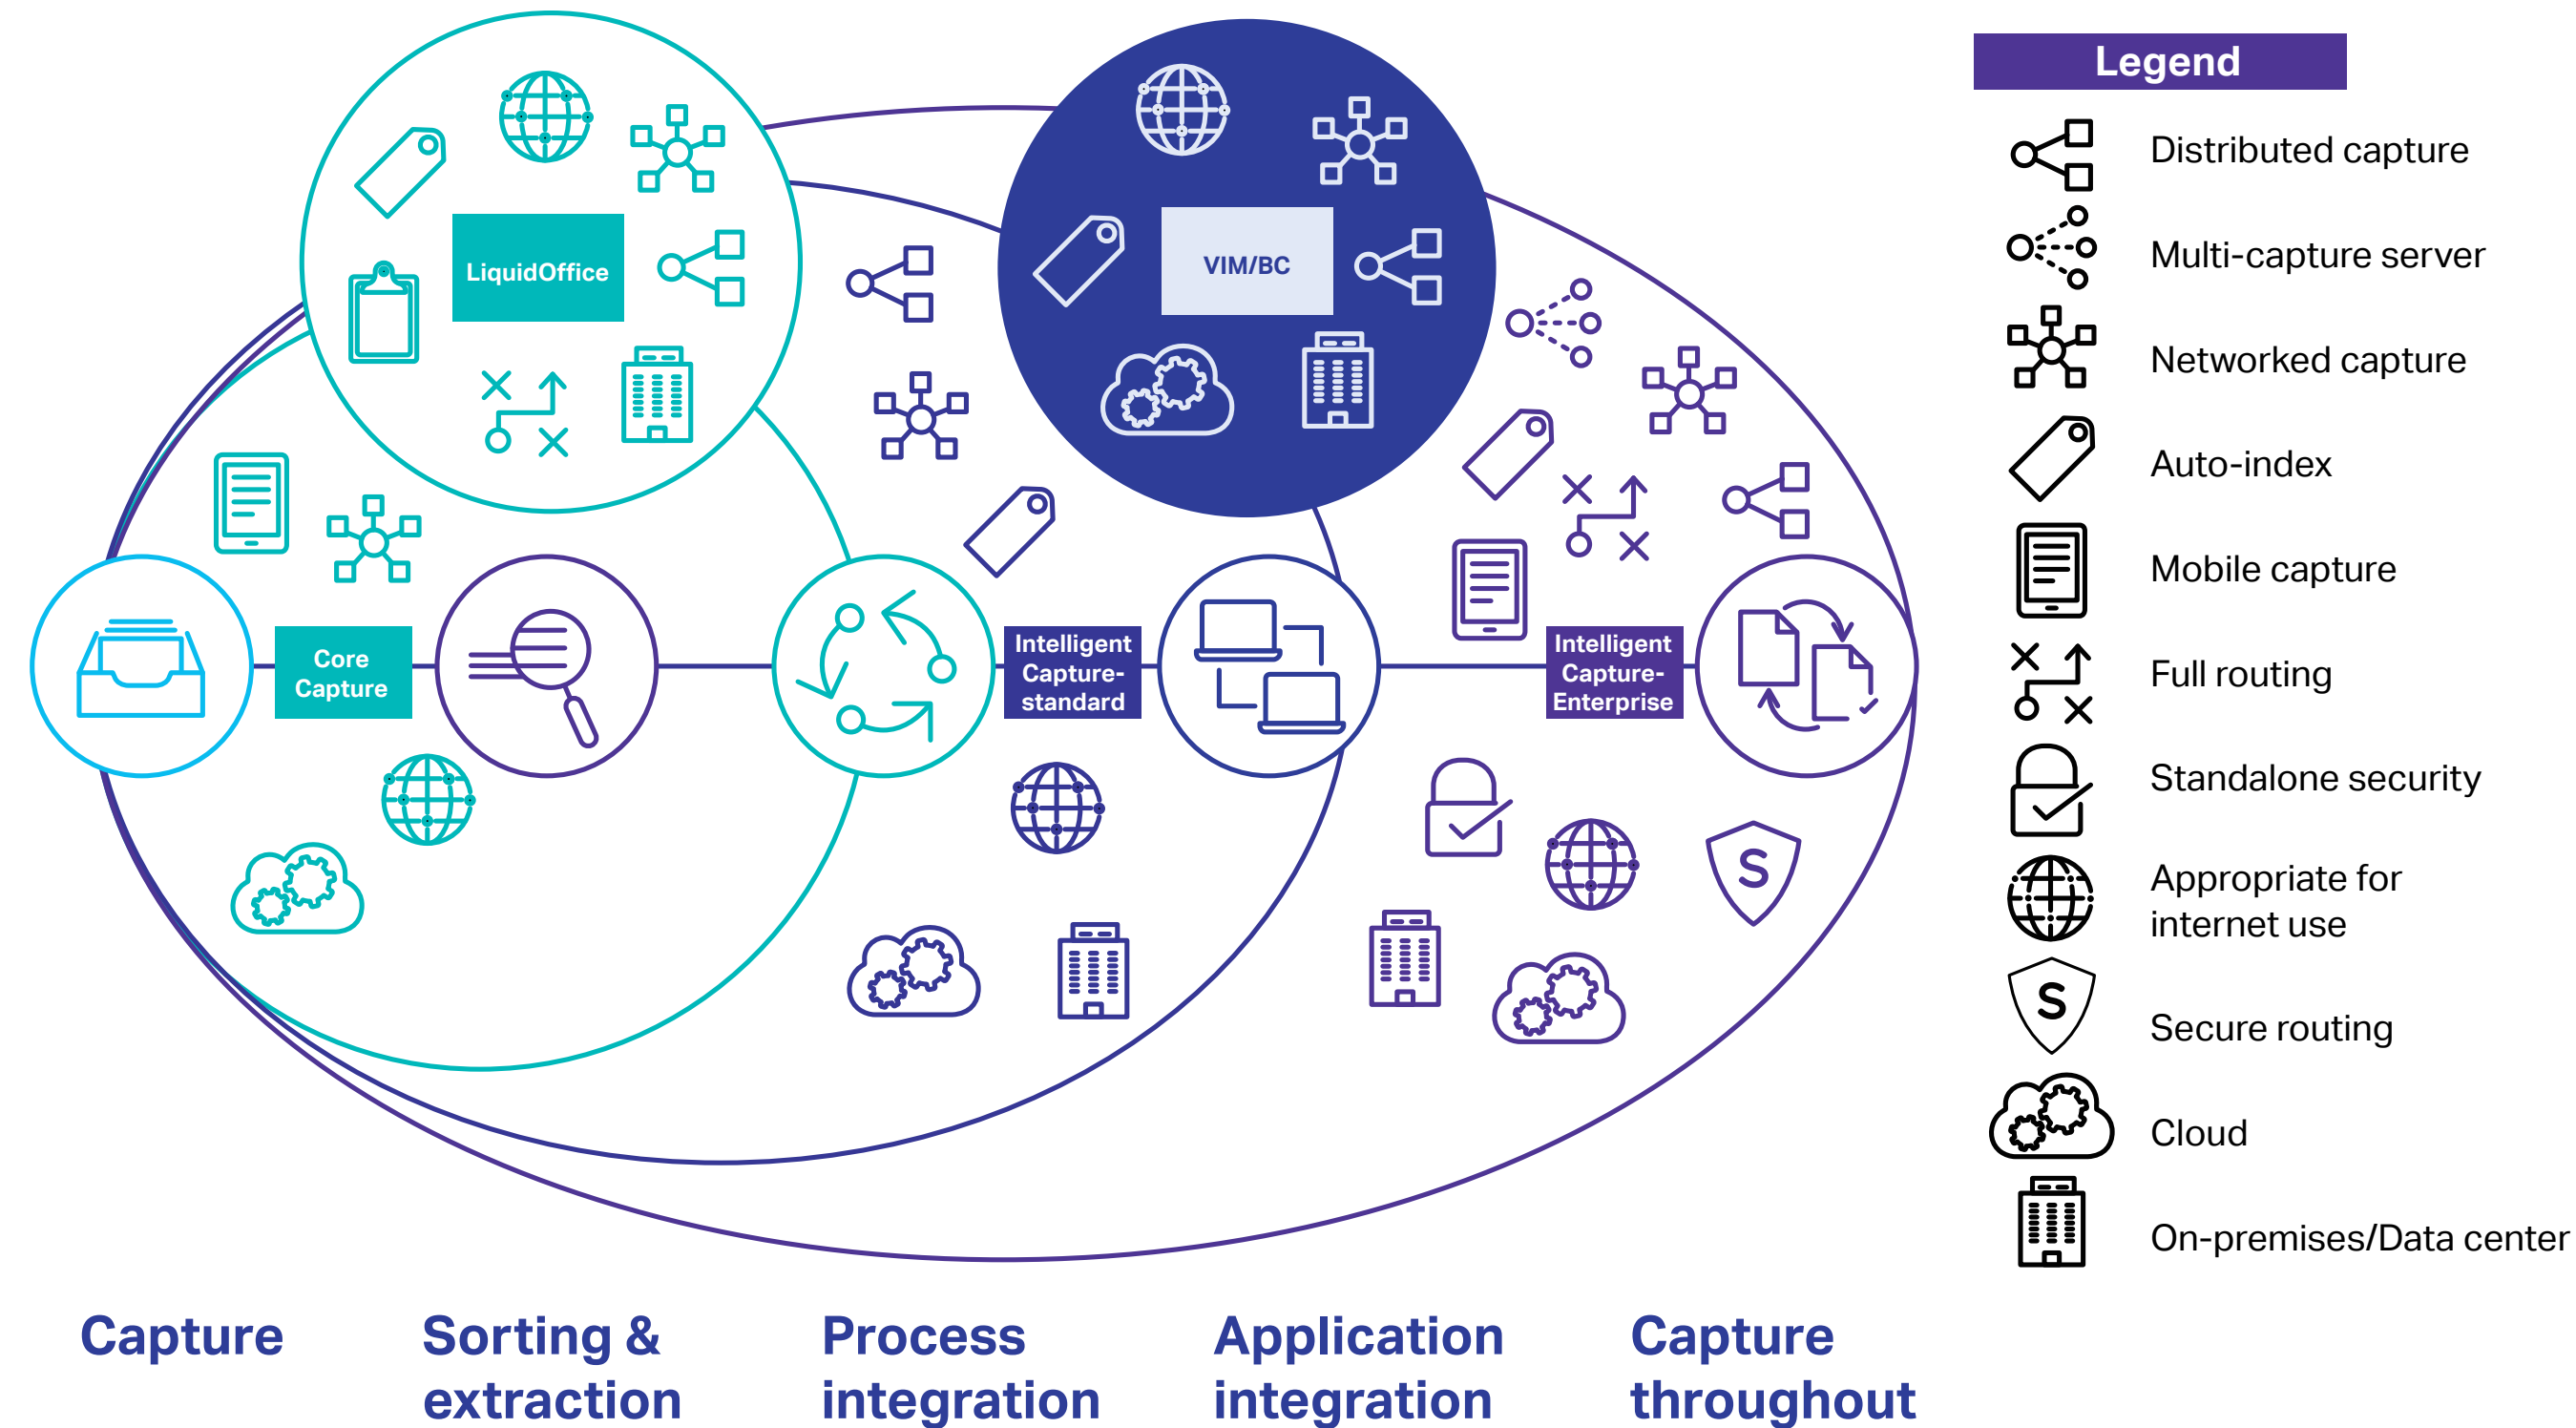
LiquidOffice

VIM/BC

Core Capture

Intelligent Capture-standard

Intelligent Capture-Enterprise

Legend

Distributed capture

Multi-capture server

Networked capture

Auto-index

Mobile capture

Full routing

Standalone security

Appropriate for internet use

Secure routing

Cloud

On-premises/Data center

Capture

Sorting & extraction

Process integration

Application integration

Capture throughout